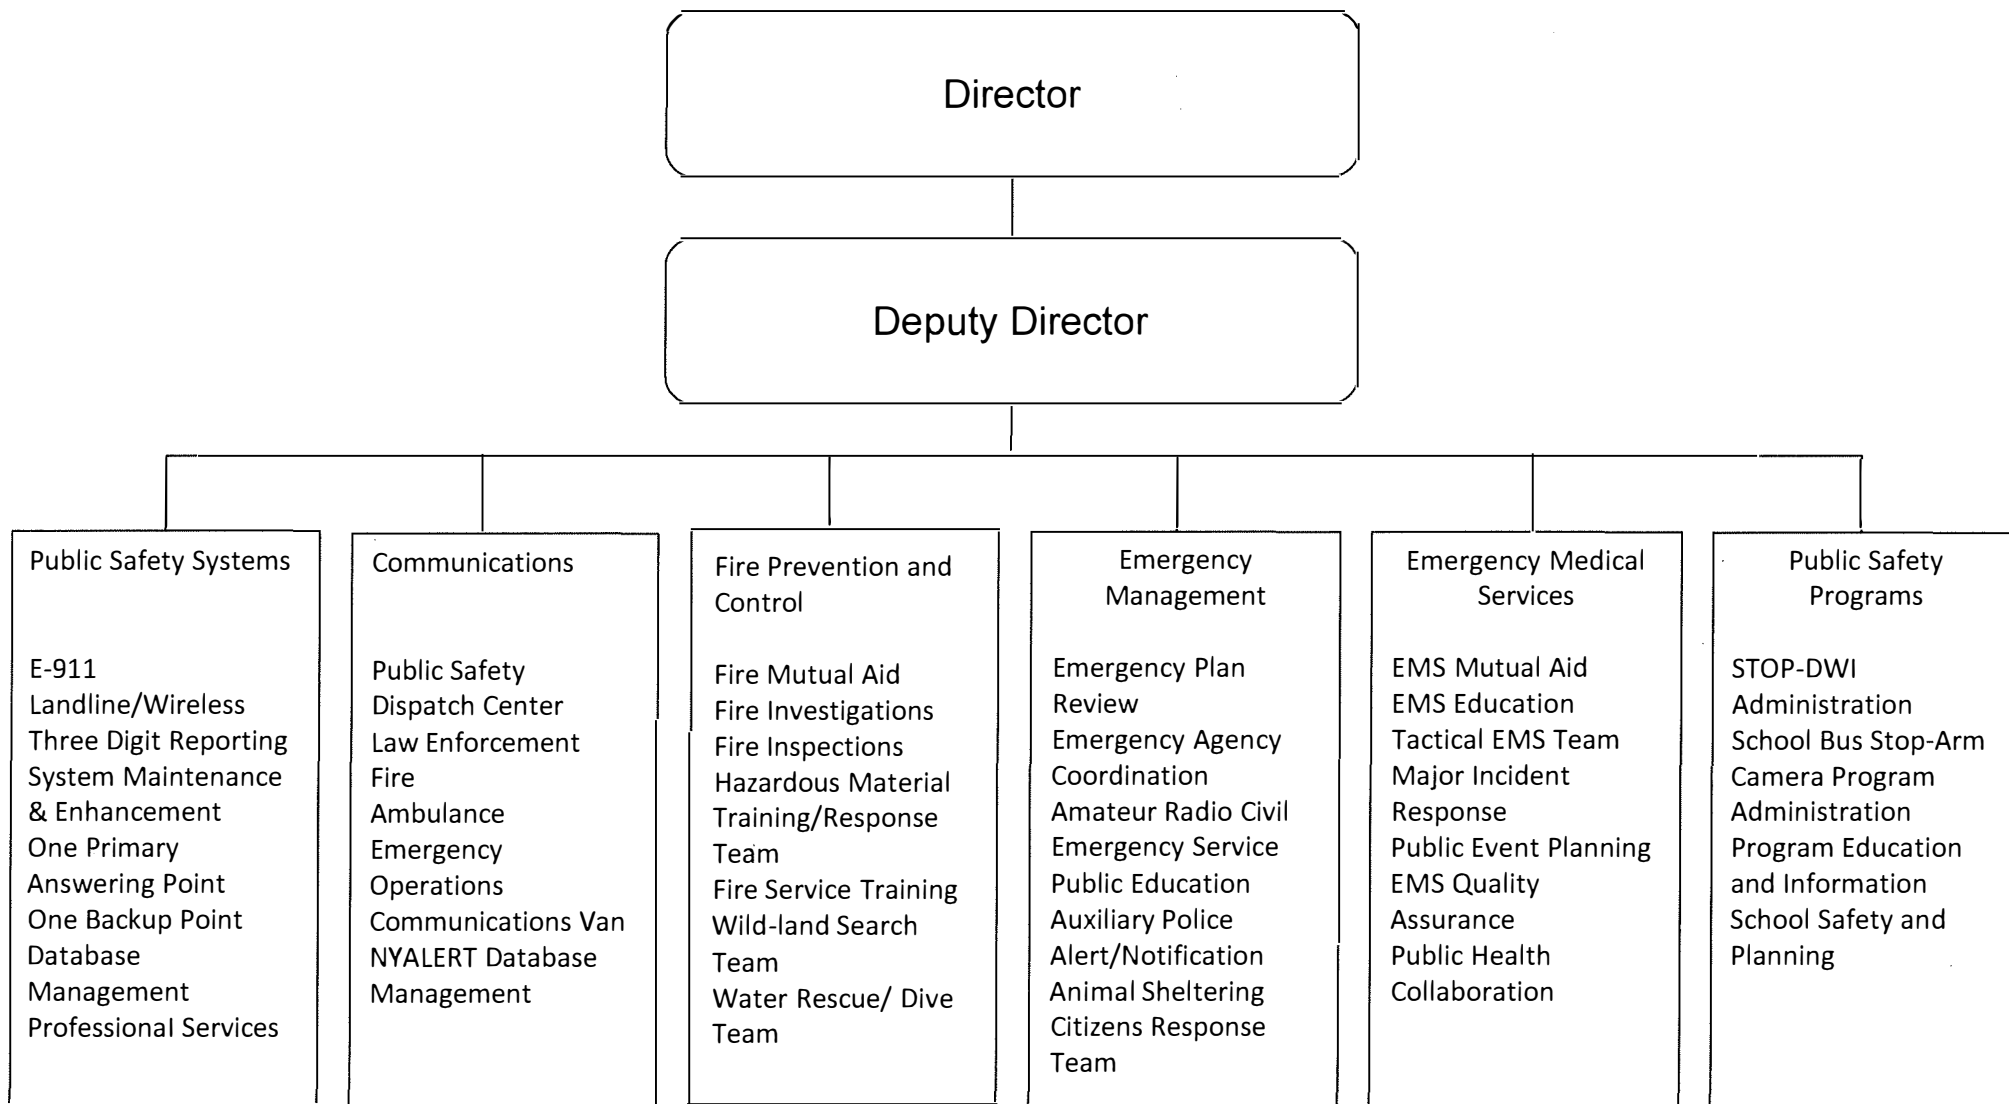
Director

Deputy Director

Public Safety Systems

E-911
Landline/Wireless
Three Digit Reporting
System Maintenance & Enhancement
One Primary Answering Point
One Backup Point
Database Management
Professional Services

Communications

Public Safety Dispatch Center
Law Enforcement
Fire
Ambulance
Emergency Operations
Communications Van
NYALERT Database Management

Fire Prevention and Control

Fire Mutual Aid
Fire Investigations
Fire Inspections
Hazardous Material Training/Response Team
Fire Service Training
Wild-land Search Team
Water Rescue/ Dive Team

Emergency Management

Emergency Plan Review
Emergency Agency Coordination
Amateur Radio Civil Emergency Service
Public Education
Auxiliary Police
Alert/Notification
Animal Sheltering
Citizens Response Team

Emergency Medical Services

EMS Mutual Aid
EMS Education
Tactical EMS Team
Major Incident Response
Public Event Planning
EMS Quality Assurance
Public Health Collaboration

Public Safety Programs

STOP-DWI Administration
School Bus Stop-Arm Camera Program Administration
Program Education and Information
School Safety and Planning